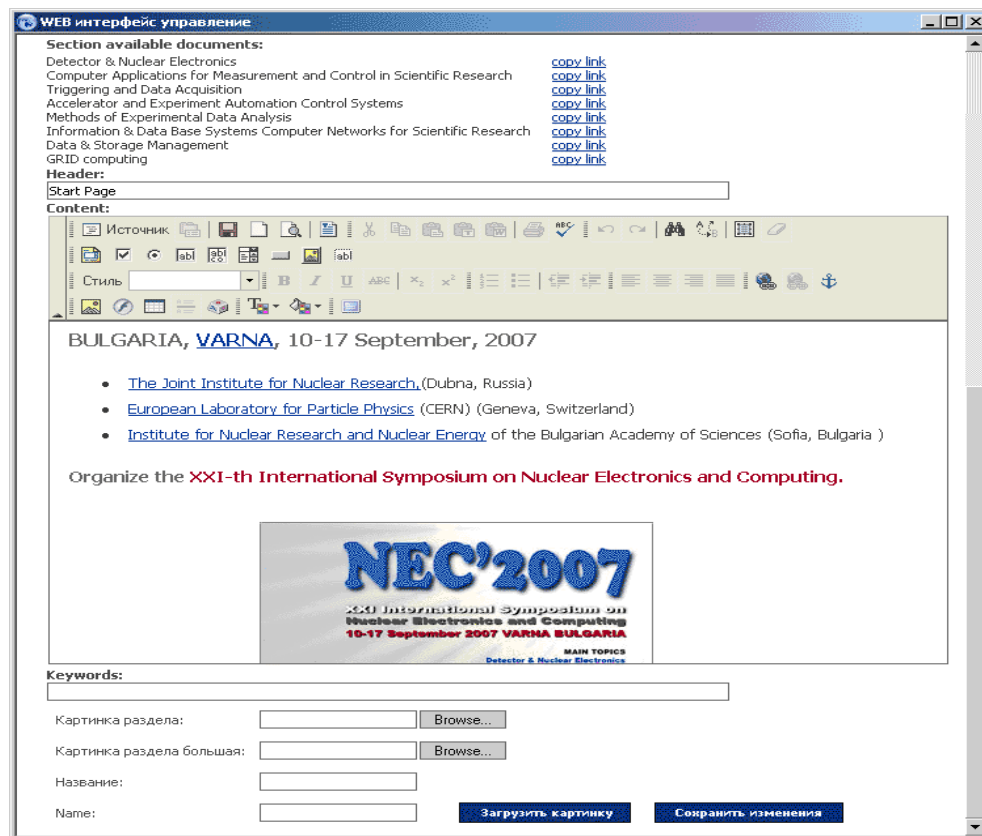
WEB интерфейс управление

Section available documents:

| | |
|---|---|
| Detector & Nuclear Electronics | copy link |
| Computer Applications for Measurement and Control in Scientific Research | copy link |
| Triggering and Data Acquisition | copy link |
| Accelerator and Experiment Automation Control Systems | copy link |
| Methods of Experimental Data Analysis | copy link |
| Information & Data Base Systems Computer Networks for Scientific Research | copy link |
| Data & Storage Management | copy link |
| GRID computing | copy link |

Header:

Start Page

Content:

Источник

Стиль

BULGARIA, VARNA, 10-17 September, 2007

- The Joint Institute for Nuclear Research,(Dubna, Russia)
- European Laboratory for Particle Physics (CERN) (Geneva, Switzerland)
- Institute for Nuclear Research and Nuclear Energy of the Bulgarian Academy of Sciences (Sofia, Bulgaria )

Organize the XXI-th International Symposium on Nuclear Electronics and Computing.

NEC'2007

XXI International Symposium on Nuclear Electronics and Computing

10-17 September 2007 VARNA BULGARIA

MAIN TOPICS

Detector & Nuclear Electronics

Keywords:

Картинка раздела: Browse...

Картинка раздела большая: Browse...

Название:

Name:

Загрузить картинку

Сохранить изменения